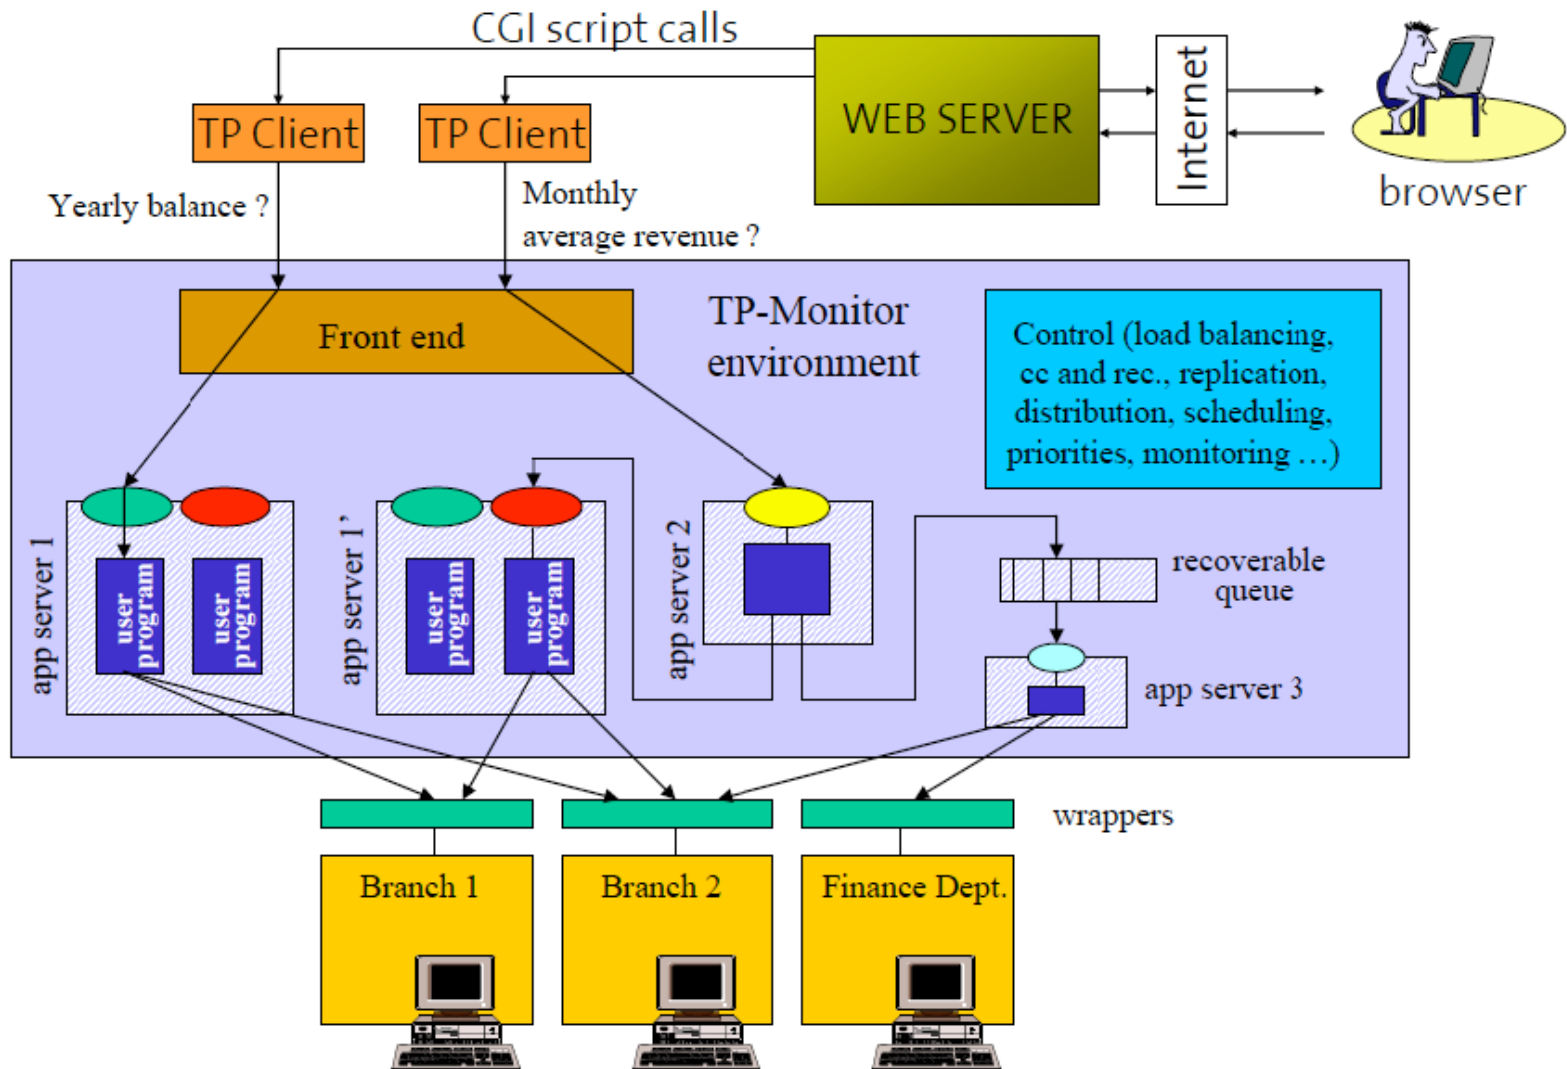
CGI script calls

TP Client

TP Client

WEB SERVER

Internet

browser

Yearly balance ?

Monthly average revenue ?

Front end

TP-Monitor environment

Control (load balancing, cc and rec., replication, distribution, scheduling, priorities, monitoring …)

app server 1

user program

user program

app server 1'

user program

user program

app server 2

recoverable queue

app server 3

wrappers

Branch 1

Branch 2

Finance Dept.